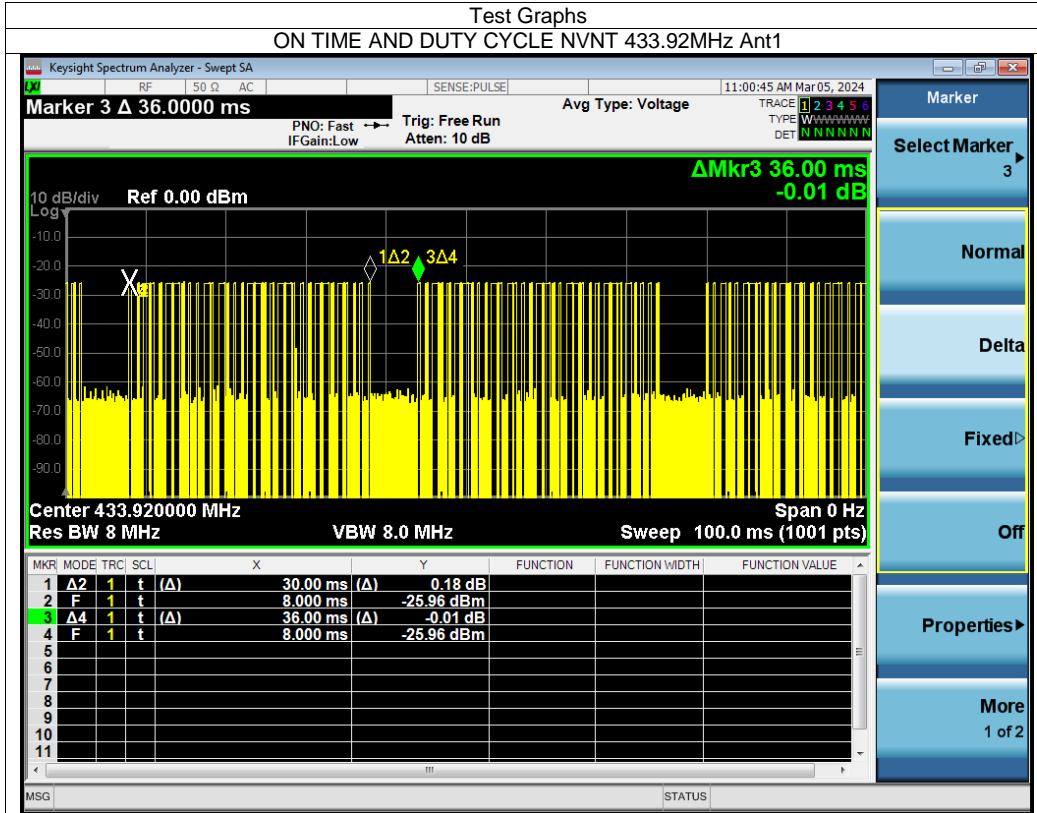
Test Graphs

ON TIME AND DUTY CYCLE NVNT 433.92MHz Ant1

Keysight Spectrum Analyzer - Swept SA

LXI RF 50 Ω AC SENSE:PULSE 11:00:45 AM Mar 05, 2024

Marker 3 Δ 36.0000 ms

Avg Type: Voltage

TRACE 1 2 3 4 5 6
TYPE WWWWWW
DET N N N N N N

PNO: Fast
IFGain:Low

Trig: Free Run
Atten: 10 dB

ΔMkr3 36.00 ms
-0.01 dB

10 dB/div Ref 0.00 dBm
Log

-10.0
-20.0
-30.0
-40.0
-50.0
-60.0
-70.0
-80.0
-90.0

1Δ2 3Δ4

Center 433.920000 MHz
Res BW 8 MHz
VBW 8.0 MHz
Span 0 Hz
Sweep 100.0 ms (1001 pts)

| MKR | MODE | TRC | SCL | X | Y | FUNCTION | FUNCTION WIDTH | FUNCTION VALUE |
|---|---|---|---|---|---|---|---|---|
| 1 | Δ2 | 1 | t | (Δ) 30.00 ms | (Δ) 0.18 dB | | | |
| 2 | F | 1 | t | 8.000 ms | -25.96 dBm | | | |
| 3 | Δ4 | 1 | t | (Δ) 36.00 ms | (Δ) -0.01 dB | | | |
| 4 | F | 1 | t | 8.000 ms | -25.96 dBm | | | |
| 5 | | | | | | | | |
| 6 | | | | | | | | |
| 7 | | | | | | | | |
| 8 | | | | | | | | |
| 9 | | | | | | | | |
| 10 | | | | | | | | |
| 11 | | | | | | | | |

Marker

Select Marker
3

Normal

Delta

Fixed

Off

Properties

More
1 of 2

MSG

STATUS